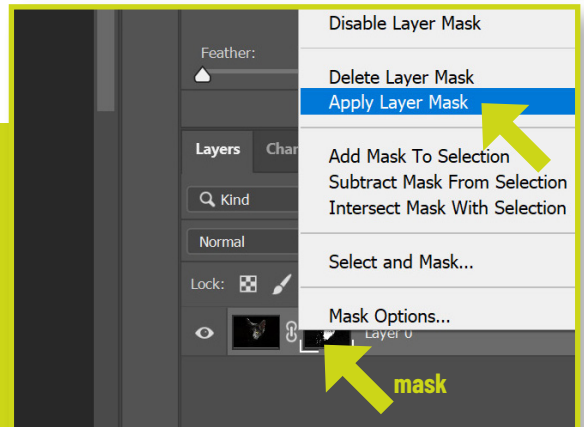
Feather:

Layers Char

Kind

Normal

Lock:

Layer 0

Disable Layer Mask

Delete Layer Mask
Apply Layer Mask

Add Mask To Selection
Subtract Mask From Selection
Intersect Mask With Selection

Select and Mask...

Mask Options...

mask